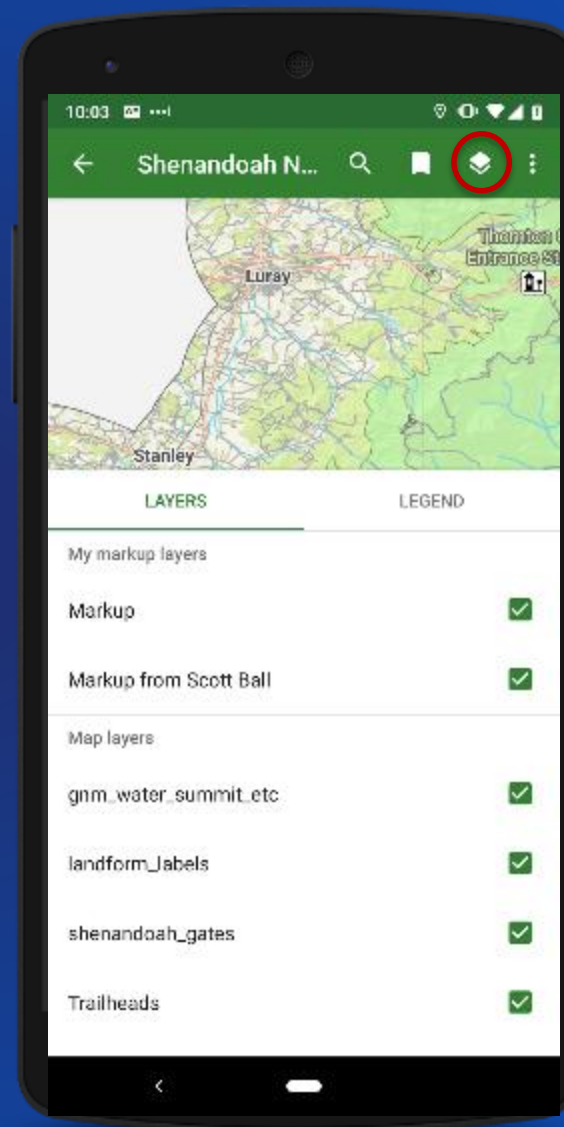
10:03

Shenandoah N...

Thornton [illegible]
Entrance St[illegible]

Luray

Stanley

LAYERS

LEGEND

My markup layers

Markup

Markup from Scott Ball

Map layers

gnm_water_summit_etc

landform_labels

shenandoah_gates

Trailheads